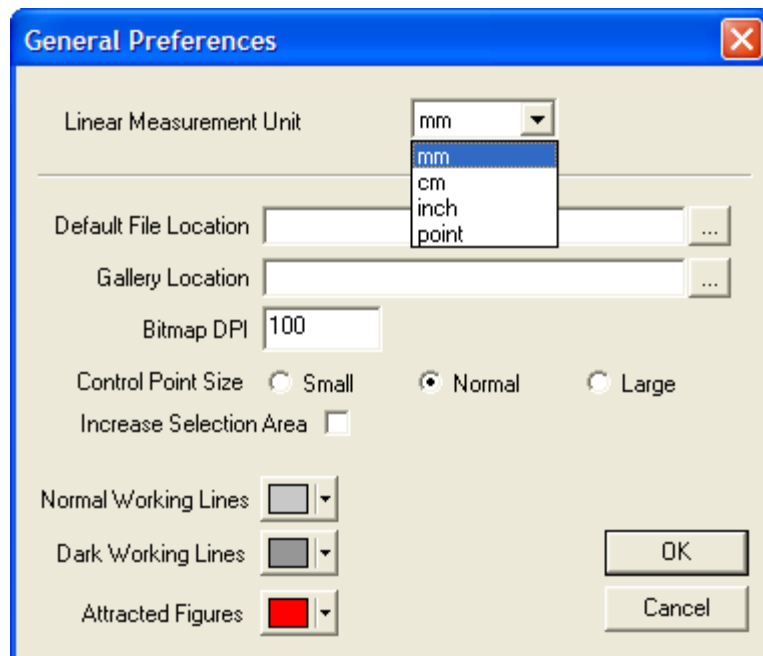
General Preferences

Linear Measurement Unit mm

mm
cm
inch
point

Default File Location ...

Gallery Location ...

Bitmap DPI 100

Control Point Size Small Normal Large

Increase Selection Area

Normal Working Lines

Dark Working Lines

Attracted Figures

OK

Cancel